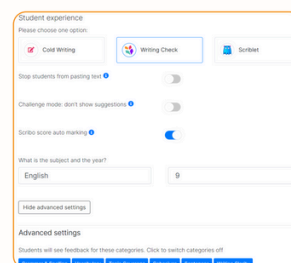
Student experience

Please choose one option:

Cold Writing

Writing Check

Scriblet

Stop students from pasting text

Challenge mode: don't show suggestions

Scribo score auto marking

What is the subject and the year?

English

9

Hide advanced settings

Advanced settings

Students will see feedback for these categories. Click to switch categories off

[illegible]